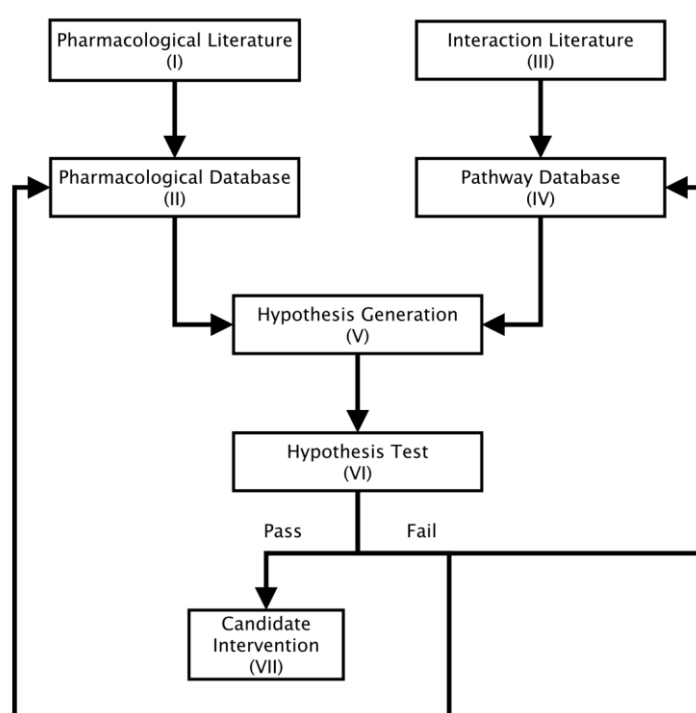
Pharmacological Literature
(I)

Interaction Literature
(III)

Pharmacological Database
(II)

Pathway Database
(IV)

Hypothesis Generation
(V)

Hypothesis Test
(VI)

Pass

Fail

Candidate Intervention
(VII)